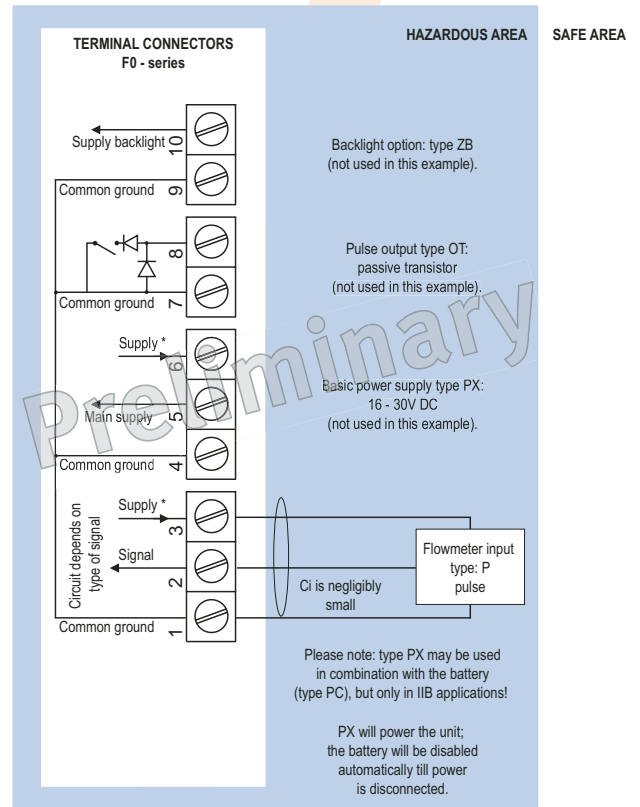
TERMINAL CONNECTORS
F0 - series

HAZARDOUS AREA

SAFE AREA

Supply backlight
10

Common ground
9

8

Common ground
7

Supply *
6

Main supply
5

Common ground
4

Circuit depends on type of signal

Supply *
3

Signal
2

Common ground
1

Backlight option: type ZB
(not used in this example).

Pulse output type OT:
passive transistor
(not used in this example).

Basic power supply type PX:
16 - 30V DC
(not used in this example).

Ci is negligibly small

Flowmeter input
type: P
pulse

Please note: type PX may be used in combination with the battery (type PC), but only in IIB applications!

PX will power the unit; the battery will be disabled automatically till power is disconnected.

Preliminary